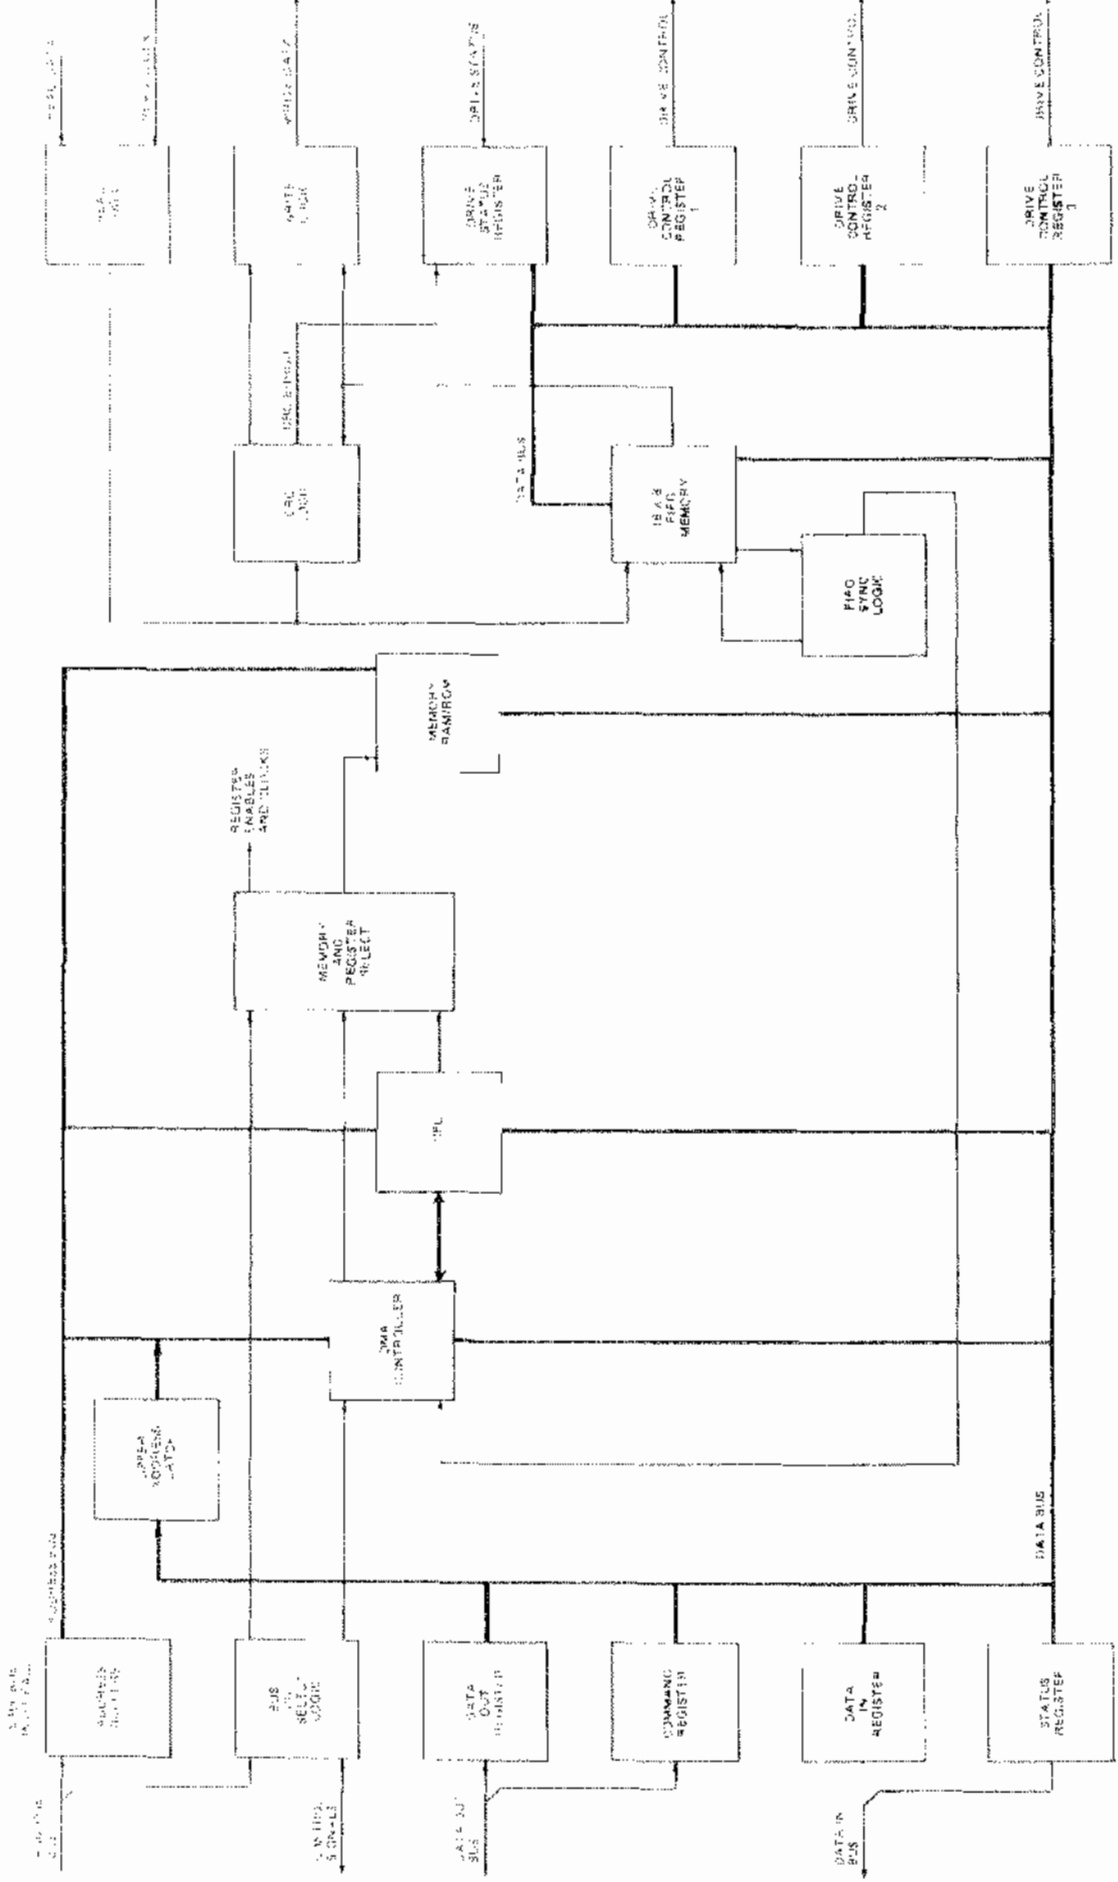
READ DATA
READ CLOCK
WRITE DATA
DRIVE STATUS
DRIVE CONTROL
DRIVE CONTROL
DRIVE CONTROL

READ LOGIC
WRITE LOGIC
DRIVE STATUS REGISTER
DRIVE CONTROL REGISTER 1
DRIVE CONTROL REGISTER 2
DRIVE CONTROL REGISTER 3

CRC ERROR
DATA BUS
CRC LOGIC
16 x 8 FIFO MEMORY
FIFO SYNC LOGIC

MEMORY RAM/ROM
REGISTER ENABLES AND CLOCKS
MEMORY AND REGISTER SELECT
CPU
DMA CONTROLLER
UPPER ADDRESS LATCH

ADDRESS BUS
DATA BUS

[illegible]
ADDRESS BUFFERS
BUS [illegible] SELECT LOGIC
DATA OUT REGISTER
COMMAND REGISTER
DATA IN REGISTER
STATUS REGISTER

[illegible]
CONTROL SIGNALS
DATA OUT BUS
DATA IN BUS